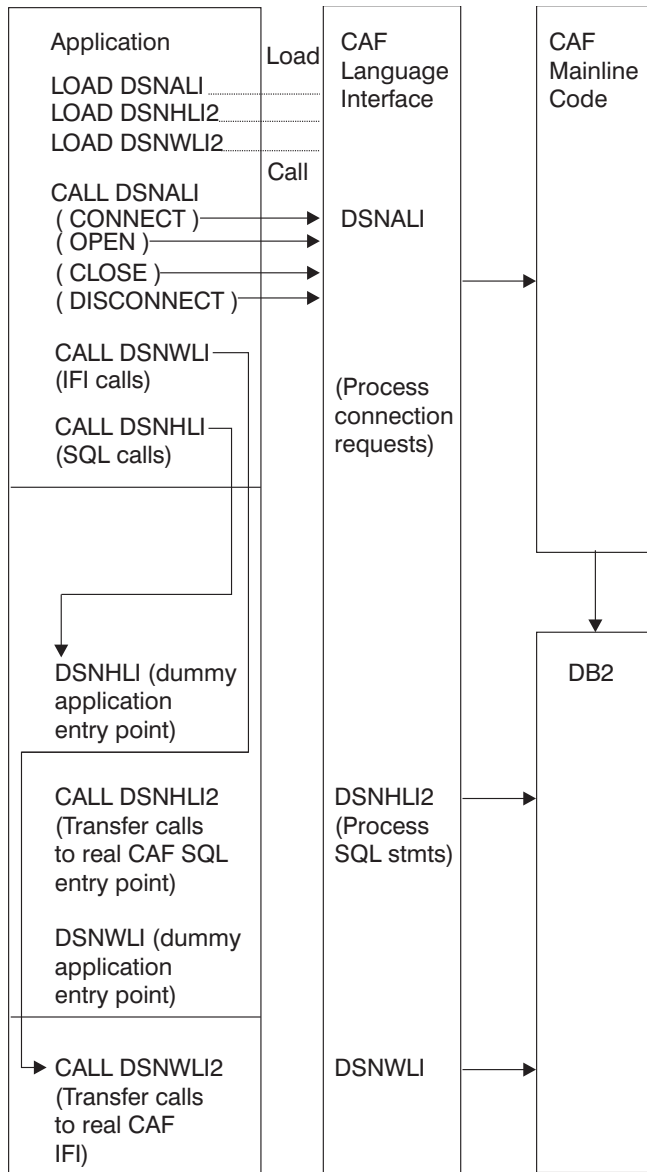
Application

Load

CAF Language Interface

CAF Mainline Code

LOAD DSNALI
LOAD DSNHLI2
LOAD DSNWLI2

Call

CALL DSNALI
( CONNECT )
( OPEN )
( CLOSE )
( DISCONNECT )

DSNALI

CALL DSNWLI
(IFI calls)

CALL DSNHLI
(SQL calls)

(Process connection requests)

DSNHLI (dummy application entry point)

DB2

CALL DSNHLI2
(Transfer calls to real CAF SQL entry point)

DSNHLI2
(Process SQL stmts)

DSNWLI (dummy application entry point)

CALL DSNWLI2
(Transfer calls to real CAF IFI)

DSNWLI